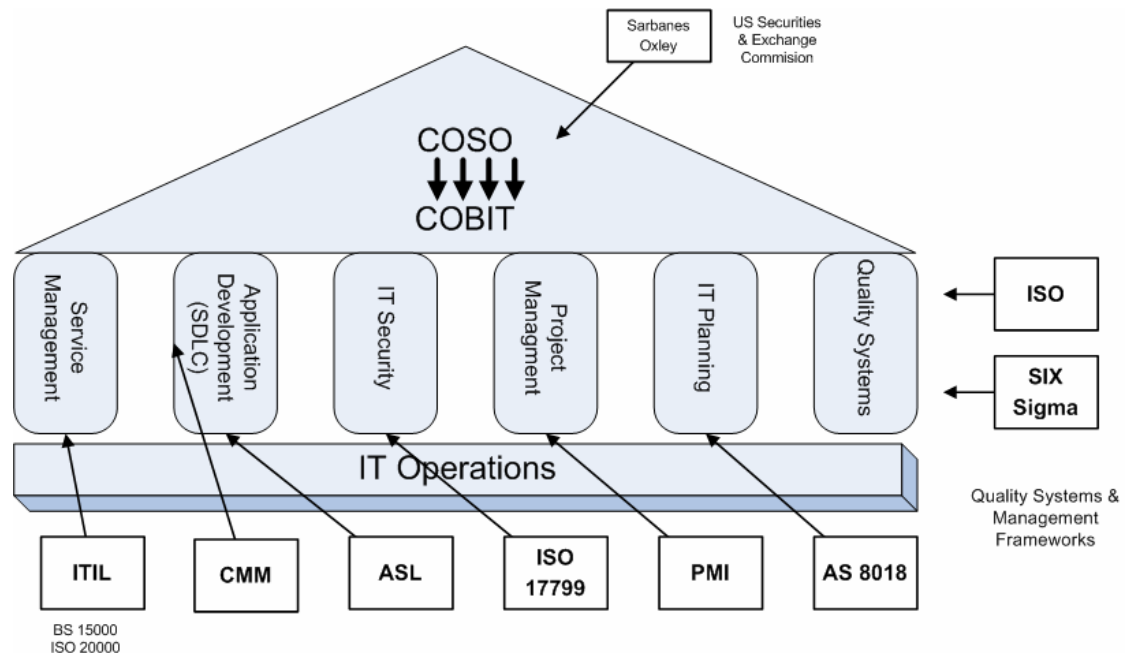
Sarbanes Oxley

US Securities & Exchange Commision

COSO

COBIT

Service Management

Application Development (SDLC)

IT Security

Project Managment

IT Planning

Quality Systems

ISO

SIX Sigma

IT Operations

Quality Systems & Management Frameworks

ITIL

CMM

ASL

ISO 17799

PMI

AS 8018

BS 15000
ISO 20000